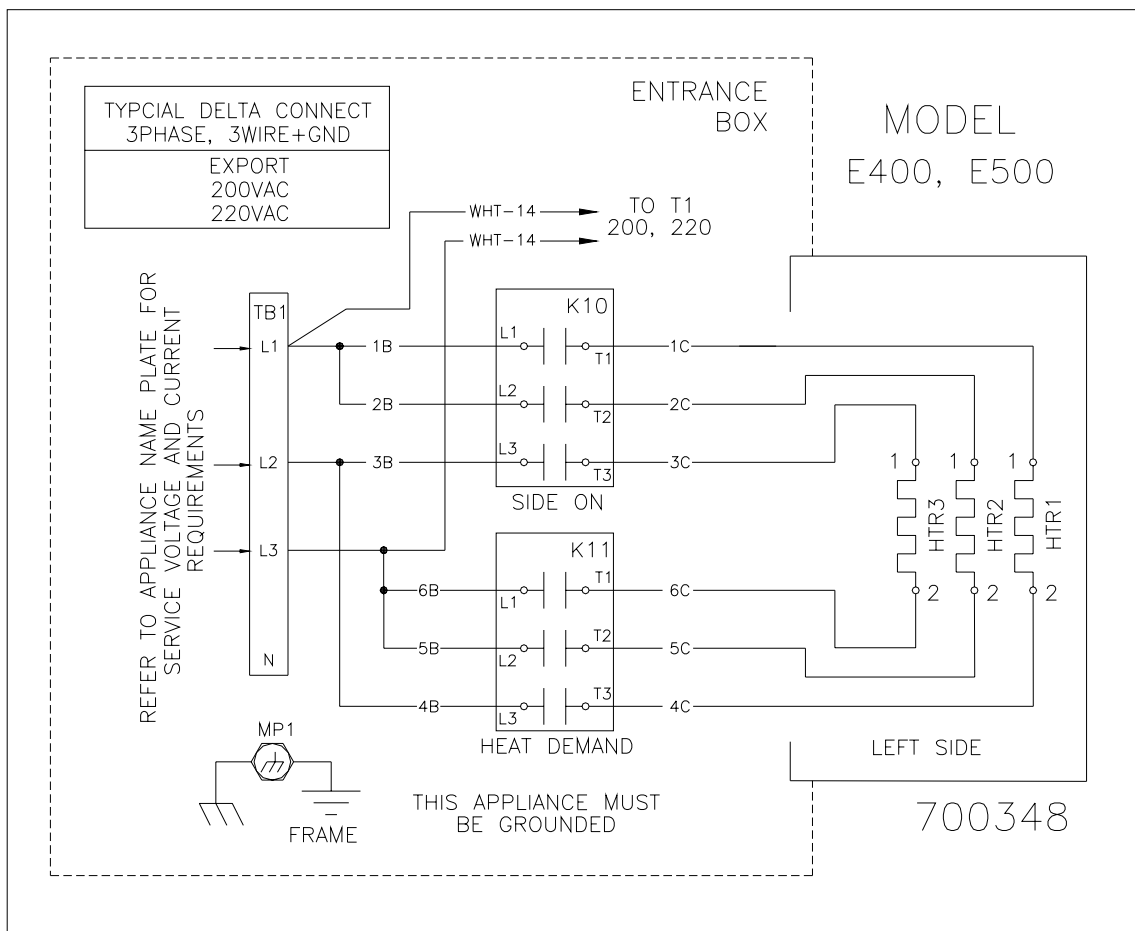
TYPCIAL DELTA CONNECT
3PHASE, 3WIRE+GND

EXPORT
200VAC
220VAC

ENTRANCE
BOX

MODEL
E400, E500

WHT-14
WHT-14
TO T1
200, 220

REFER TO APPLIANCE NAME PLATE FOR SERVICE VOLTAGE AND CURRENT REQUIREMENTS

TB1
L1
L2
L3
N

1B
2B
3B

K10
L1
T1
L2
T2
L3
T3
SIDE ON

1C
2C
3C

1
1
1
HTR3
HTR2
HTR1
2
2
2

K11
6B
5B
4B
L1
T1
L2
T2
L3
T3
HEAT DEMAND

6C
5C
4C

LEFT SIDE

MP1
FRAME

THIS APPLIANCE MUST
BE GROUNDED

700348